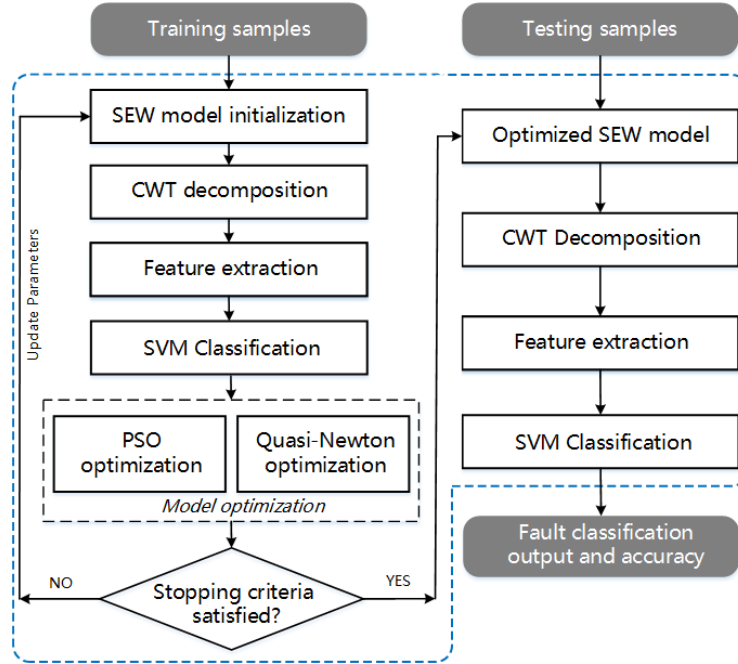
Training samples

SEW model initialization

CWT decomposition

Feature extraction

SVM Classification

PSO optimization

Quasi-Newton optimization

Model optimization

Stopping criteria satisfied?

NO

YES

Update Parameters

Testing samples

Optimized SEW model

CWT Decomposition

Feature extraction

SVM Classification

Fault classification output and accuracy